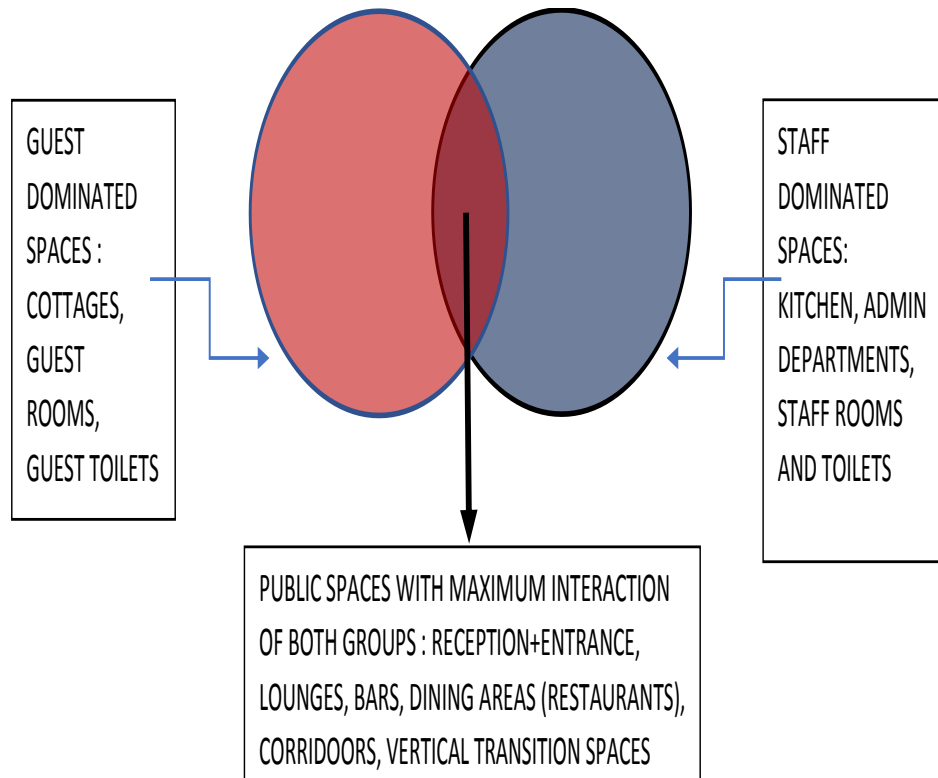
GUEST DOMINATED SPACES : COTTAGES, GUEST ROOMS, GUEST TOILETS

STAFF DOMINATED SPACES: KITCHEN, ADMIN DEPARTMENTS, STAFF ROOMS AND TOILETS

PUBLIC SPACES WITH MAXIMUM INTERACTION OF BOTH GROUPS : RECEPTION+ENTRANCE, LOUNGES, BARS, DINING AREAS (RESTAURANTS), CORRIDOORS, VERTICAL TRANSITION SPACES